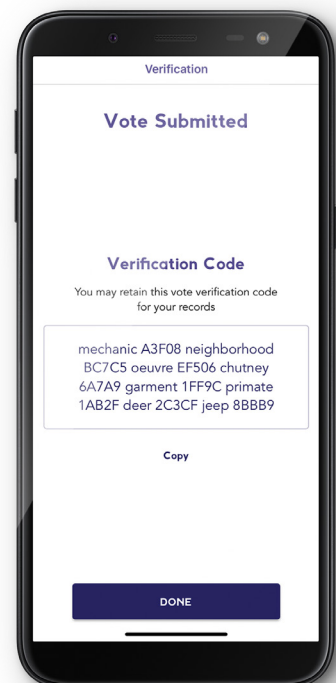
Verification

Vote Submitted

Verification Code

You may retain this vote verification code for your records

mechanic A3F08 neighborhood BC7C5 oeuvre EF506 chutney 6A7A9 garment 1FF9C primate 1AB2F deer 2C3CF jeep 8BBB9

Copy

DONE